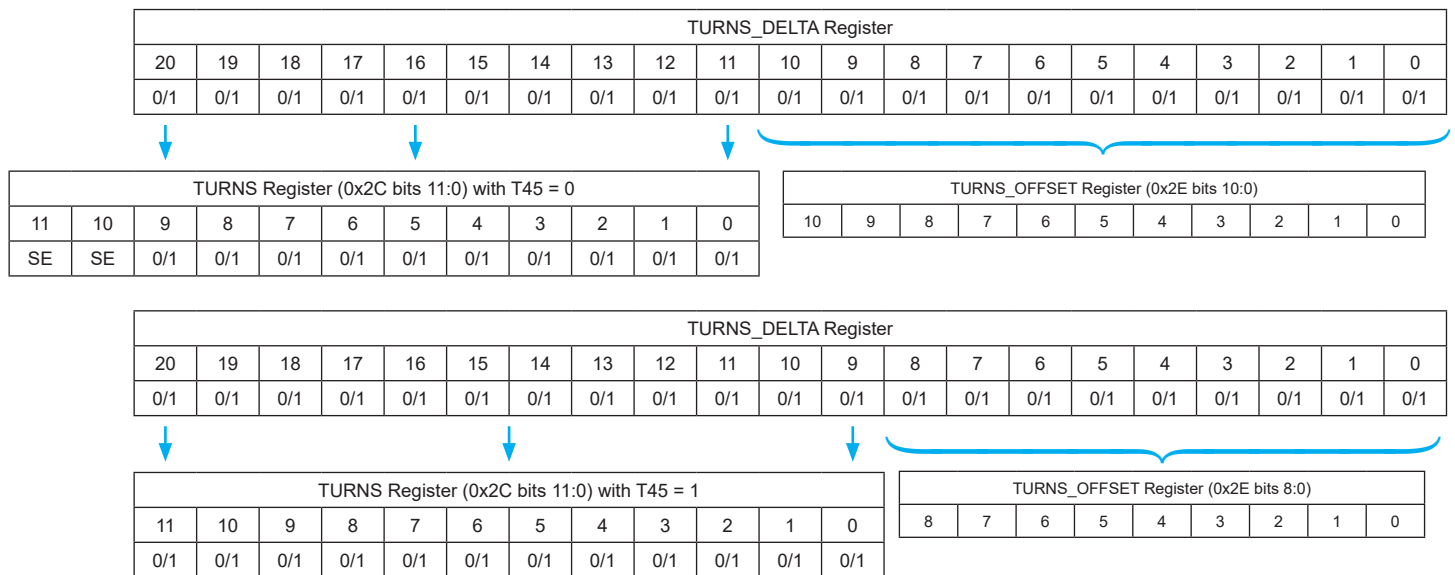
| TURNS_DELTA Register | | | | | | | | | | | | | | | | | | | | |
|---|---|---|---|---|---|---|---|---|---|---|---|---|---|---|---|---|---|---|---|---|
| 20 | 19 | 18 | 17 | 16 | 15 | 14 | 13 | 12 | 11 | 10 | 9 | 8 | 7 | 6 | 5 | 4 | 3 | 2 | 1 | 0 |
| 0/1 | 0/1 | 0/1 | 0/1 | 0/1 | 0/1 | 0/1 | 0/1 | 0/1 | 0/1 | 0/1 | 0/1 | 0/1 | 0/1 | 0/1 | 0/1 | 0/1 | 0/1 | 0/1 | 0/1 | 0/1 |

| TURNS Register (0x2C bits 11:0) with T45 = 0 | | | | | | | | | | | |
|---|---|---|---|---|---|---|---|---|---|---|---|
| 11 | 10 | 9 | 8 | 7 | 6 | 5 | 4 | 3 | 2 | 1 | 0 |
| SE | SE | 0/1 | 0/1 | 0/1 | 0/1 | 0/1 | 0/1 | 0/1 | 0/1 | 0/1 | 0/1 |

| TURNS_OFFSET Register (0x2E bits 10:0) | | | | | | | | | | |
|---|---|---|---|---|---|---|---|---|---|---|
| 10 | 9 | 8 | 7 | 6 | 5 | 4 | 3 | 2 | 1 | 0 |

| TURNS_DELTA Register | | | | | | | | | | | | | | | | | | | | |
|---|---|---|---|---|---|---|---|---|---|---|---|---|---|---|---|---|---|---|---|---|
| 20 | 19 | 18 | 17 | 16 | 15 | 14 | 13 | 12 | 11 | 10 | 9 | 8 | 7 | 6 | 5 | 4 | 3 | 2 | 1 | 0 |
| 0/1 | 0/1 | 0/1 | 0/1 | 0/1 | 0/1 | 0/1 | 0/1 | 0/1 | 0/1 | 0/1 | 0/1 | 0/1 | 0/1 | 0/1 | 0/1 | 0/1 | 0/1 | 0/1 | 0/1 | 0/1 |

| TURNS Register (0x2C bits 11:0) with T45 = 1 | | | | | | | | | | | |
|---|---|---|---|---|---|---|---|---|---|---|---|
| 11 | 10 | 9 | 8 | 7 | 6 | 5 | 4 | 3 | 2 | 1 | 0 |
| 0/1 | 0/1 | 0/1 | 0/1 | 0/1 | 0/1 | 0/1 | 0/1 | 0/1 | 0/1 | 0/1 | 0/1 |

| TURNS_OFFSET Register (0x2E bits 8:0) | | | | | | | | |
|---|---|---|---|---|---|---|---|---|
| 8 | 7 | 6 | 5 | 4 | 3 | 2 | 1 | 0 |